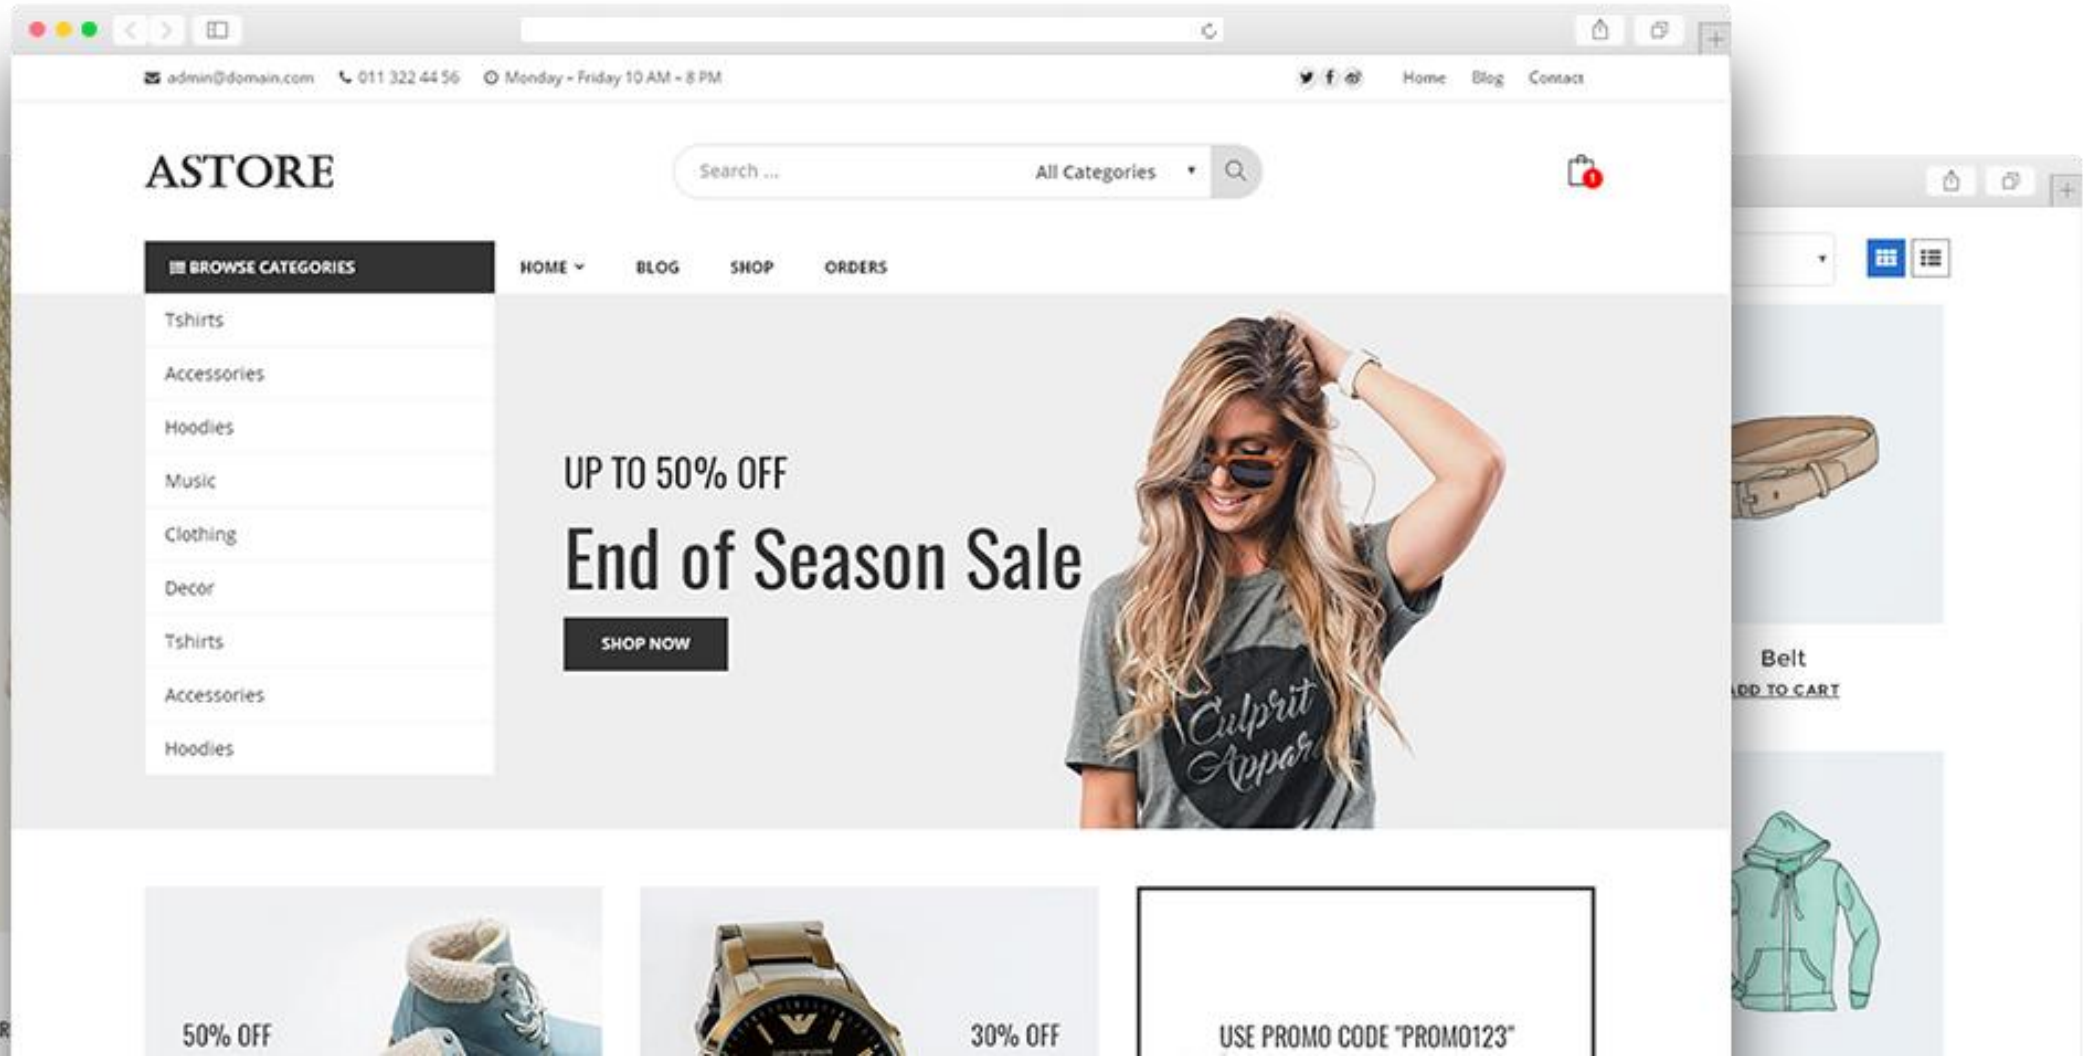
admin@domain.com 011 322 44 56 Monday - Friday 10 AM - 8 PM

Home Blog Contact

ASTORE

Search ... All Categories

1

BROWSE CATEGORIES

HOME BLOG SHOP ORDERS

Tshirts
Accessories
Hoodies
Music
Clothing
Decor
Tshirts
Accessories
Hoodies

UP TO 50% OFF

End of Season Sale

SHOP NOW

Culprit Appar

Belt
ADD TO CART

50% OFF

30% OFF

USE PROMO CODE "PROMO123"